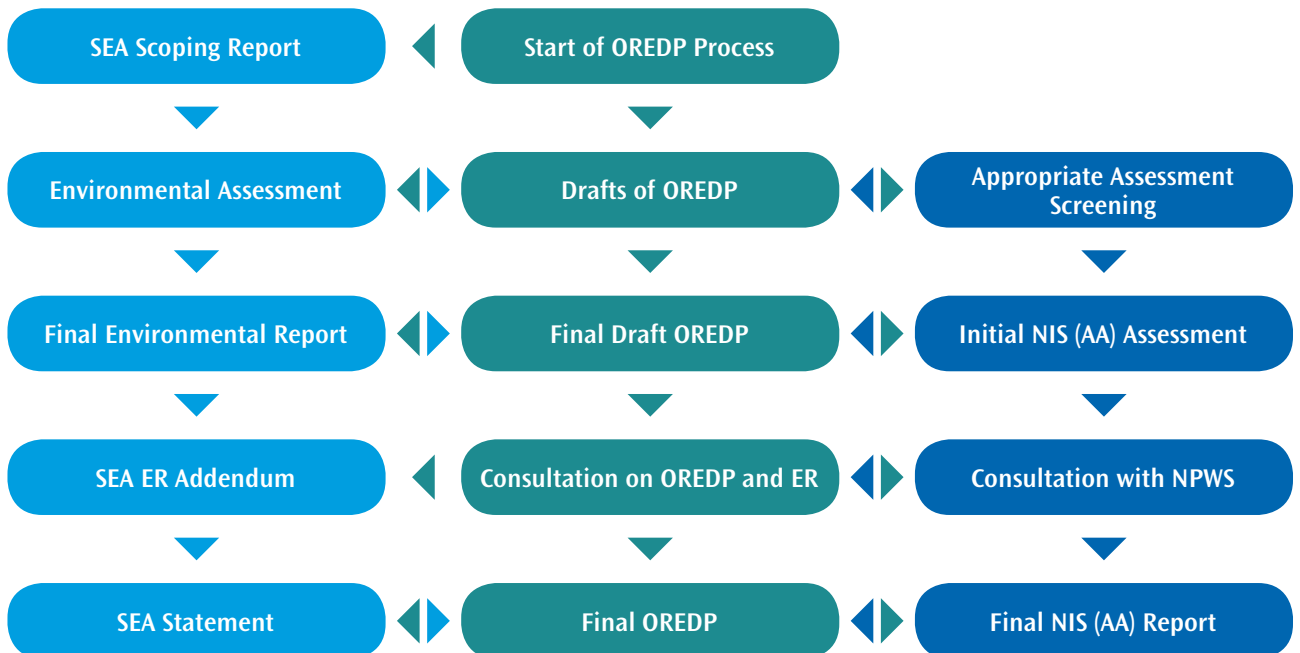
SEA Scoping Report

Start of OREDP Process

Environmental Assessment

Drafts of OREDP

Appropriate Assessment Screening

Final Environmental Report

Final Draft OREDP

Initial NIS (AA) Assessment

SEA ER Addendum

Consultation on OREDP and ER

Consultation with NPWS

SEA Statement

Final OREDP

Final NIS (AA) Report